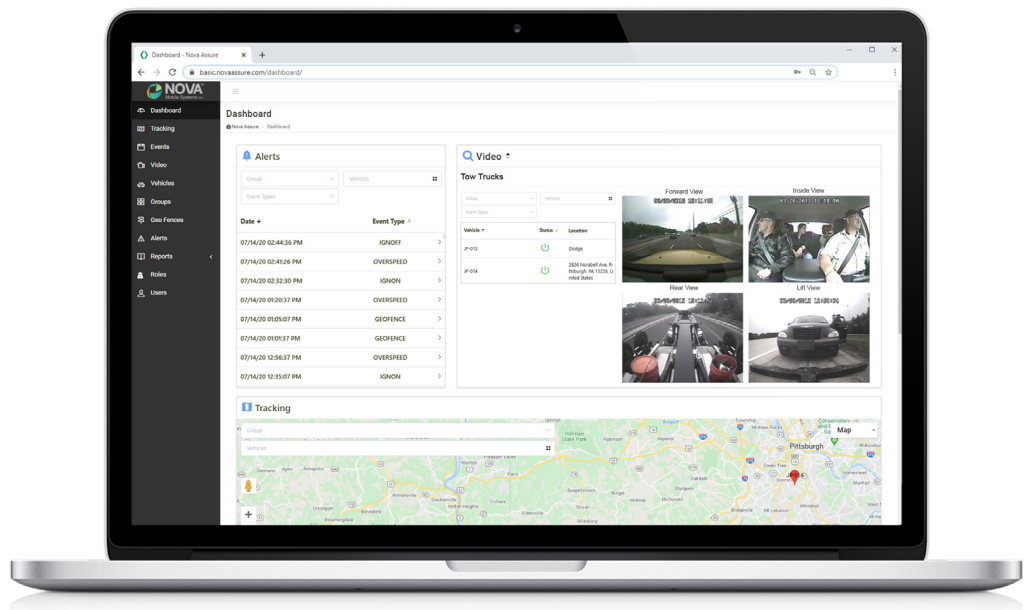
Dashboard - Nova Assure
basic.novaassure.com/dashboard/

NOVA
Mobile Systems

Dashboard
Tracking
Events
Video
Vehicles
Groups
Geo Fences
Alerts
Reports
Roles
Users

Dashboard
Nova Assure > Dashboard

Alerts
Group
Vehicles
Event Types

| Date | Event Type |
|---|---|
| 07/14/20 02:44:36 PM | IGNOFF |
| 07/14/20 02:41:26 PM | OVERSPEED |
| 07/14/20 02:32:30 PM | IGNON |
| 07/14/20 01:20:37 PM | OVERSPEED |
| 07/14/20 01:05:07 PM | GEOFENCE |
| 07/14/20 01:01:37 PM | GEOFENCE |
| 07/14/20 12:56:37 PM | OVERSPEED |
| 07/14/20 12:35:07 PM | IGNON |

Video
Tow Trucks
Group
Vehicle
Event Types

| Vehicle | Status | Location |
|---|---|---|
| JP-012 | | Dodge |
| JP-014 | | 2826 Noraball Ave, Pittsburgh, PA 15226, United States |

Forward View
Inside View
Rear View
Lift View

Tracking
Group
Vehicles
Map
Pittsburgh